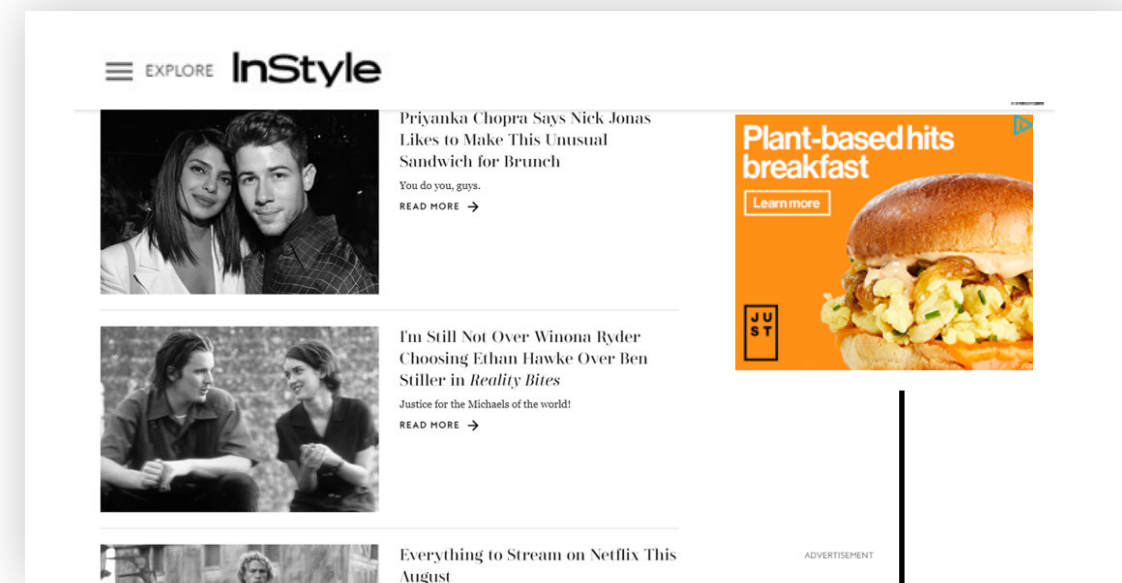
EXPLORE InStyle

Priyanka Chopra Says Nick Jonas Likes to Make This Unusual Sandwich for Brunch

You do you, guys.

READ MORE

Plant-based hits breakfast

Learn more

JUST

I'm Still Not Over Winona Ryder Choosing Ethan Hawke Over Ben Stiller in *Reality Bites*

Justice for the Michaels of the world!

READ MORE

Everything to Stream on Netflix This August

ADVERTISEMENT